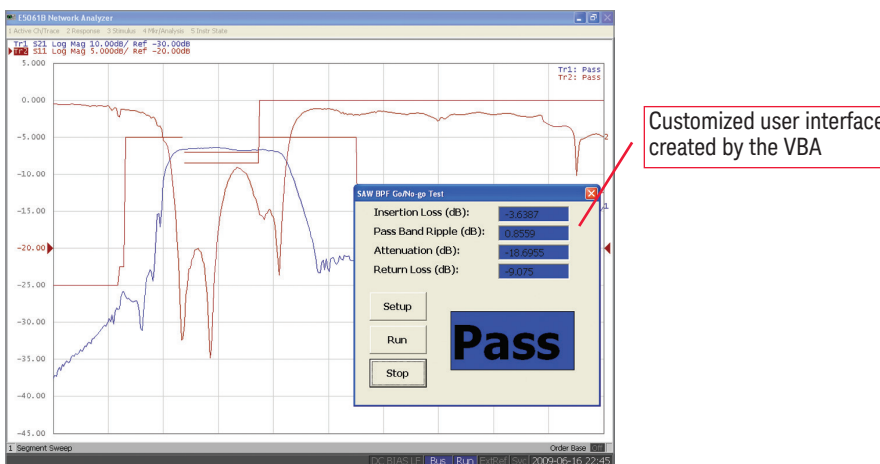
E5061B Network Analyzer

1 Active Ch/Trace 2 Response 3 Stimulus 4 Mkr/Analysis 5 Instr State

Tr1 S21 Log Mag 10.00dB/ Ref -30.00dB
Tr2 S11 Log Mag 5.000dB/ Ref -20.00dB

Tr1: Pass
Tr2: Pass

5.000
0.000
-5.000
-10.00
-15.00
-20.00
-25.00
-30.00
-35.00
-40.00
-45.00

SAW BPF Go/No-go Test

Insertion Loss (dB): -3.6387
Pass Band Ripple (dB): 0.8559
Attenuation (dB): -18.6955
Return Loss (dB): -9.075

Setup
Run
Stop

Pass

1 Segment Sweep

Order Base

DC BIAS LF Bus Run ExtRef Svc 2009-06-16 22:45

Customized user interface created by the VBA